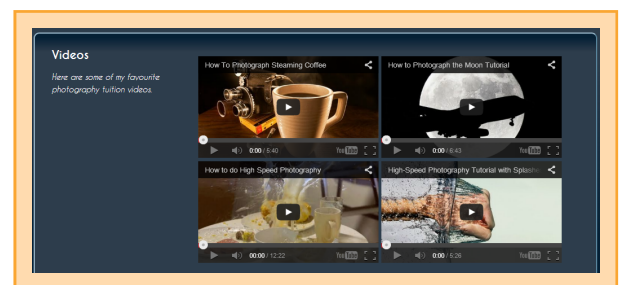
Videos

Here are some of my favourite photography tuition videos.

How To Photograph Steaming Coffee
0:00 / 5:40 YouTube

How to Photograph the Moon Tutorial
0:00 / 8:43 YouTube

How to do High Speed Photography
00:00 / 12:22 YouTube

High-Speed Photography Tutorial with Splashe
0:00 / 5:26 YouTube